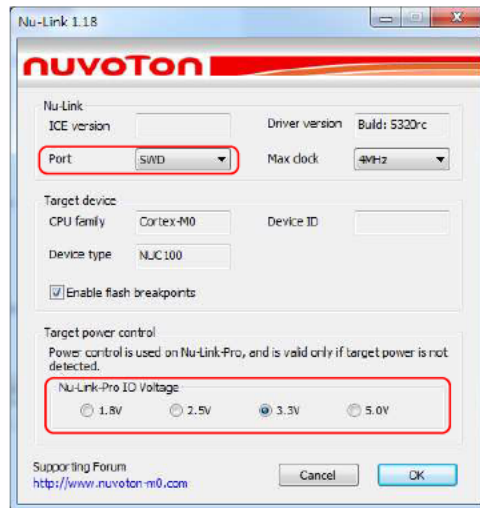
Nu-Link 1.18

nuvoTon

Nu-Link
ICE version
Driver version Build: 5320rc
Port SWD
Max clock 4MHz

Target device
CPU family Cortex-M0
Device ID
Device type NUC100
Enable flash breakpoints

Target power control
Power control is used on Nu-Link-Pro, and is valid only if target power is not detected.
Nu-Link-Pro IO Voltage
1.8V 2.5V 3.3V 5.0V

Supporting Forum
http://www.nuvoton-m0.com
Cancel
OK